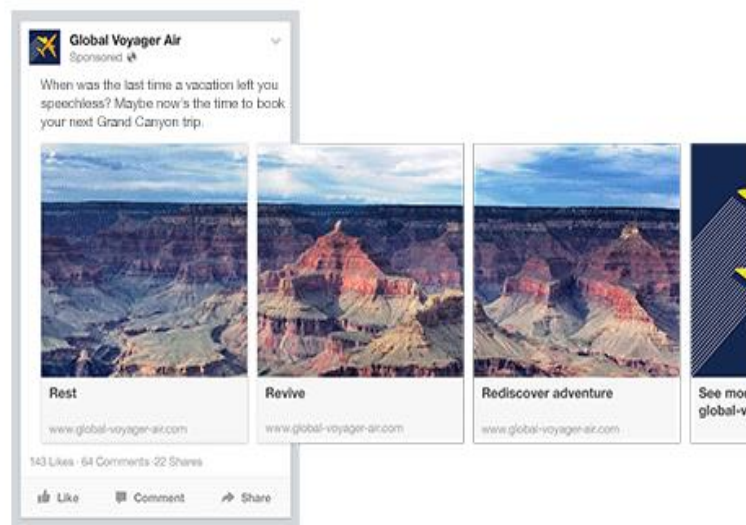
Global Voyager Air
Sponsored

When was the last time a vacation left you speechless? Maybe now's the time to book your next Grand Canyon trip.

Rest
www.global-voyager-air.com

Revive
www.global-voyager-air.com

Rediscover adventure
www.global-voyager-air.com

See mo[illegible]
global-v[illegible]

143 Likes · 64 Comments · 22 Shares

Like Comment Share